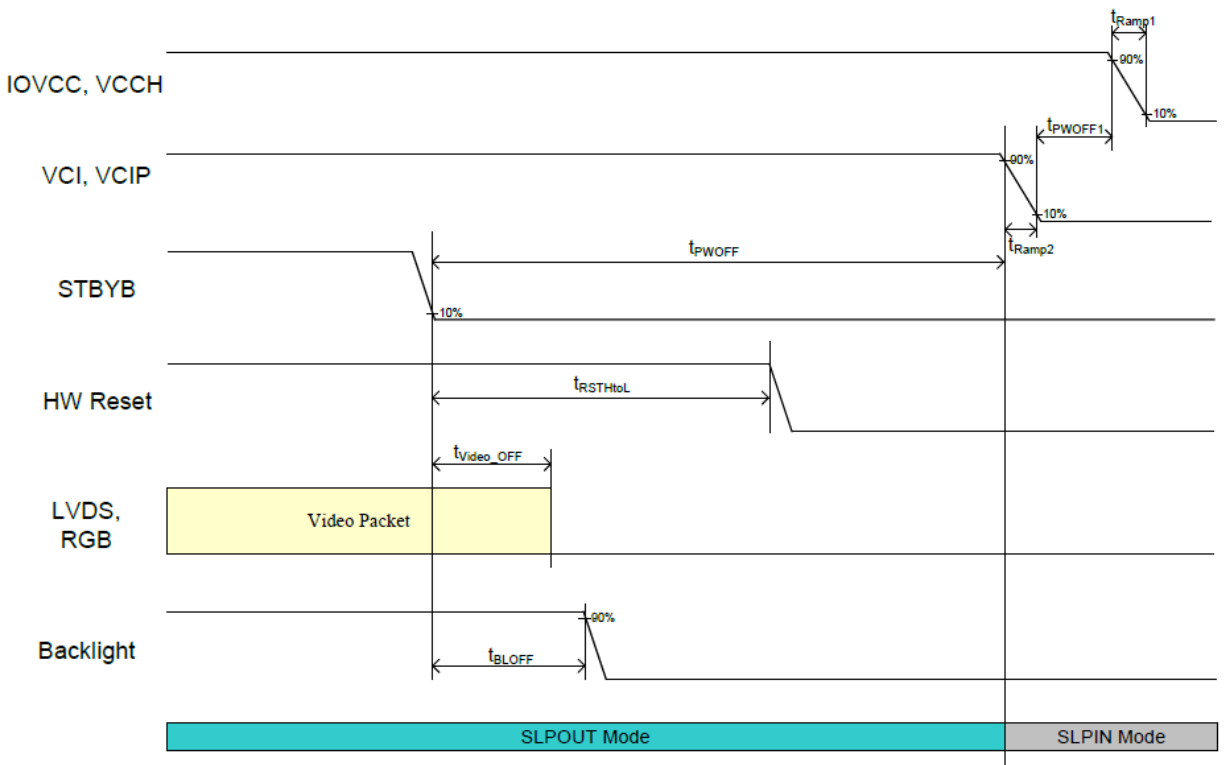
$t_{Ramp1}$

IOVCC, VCCH

90%

10%

$t_{PWOFF1}$

VCI, VCIP

90%

10%

$t_{Ramp2}$

STBYB

$t_{PWOFF}$

10%

HW Reset

$t_{RSTHtoL}$

$t_{Video\_OFF}$

LVDS, RGB

Video Packet

Backlight

90%

$t_{BLOFF}$

SLPOUT Mode

SLPIN Mode